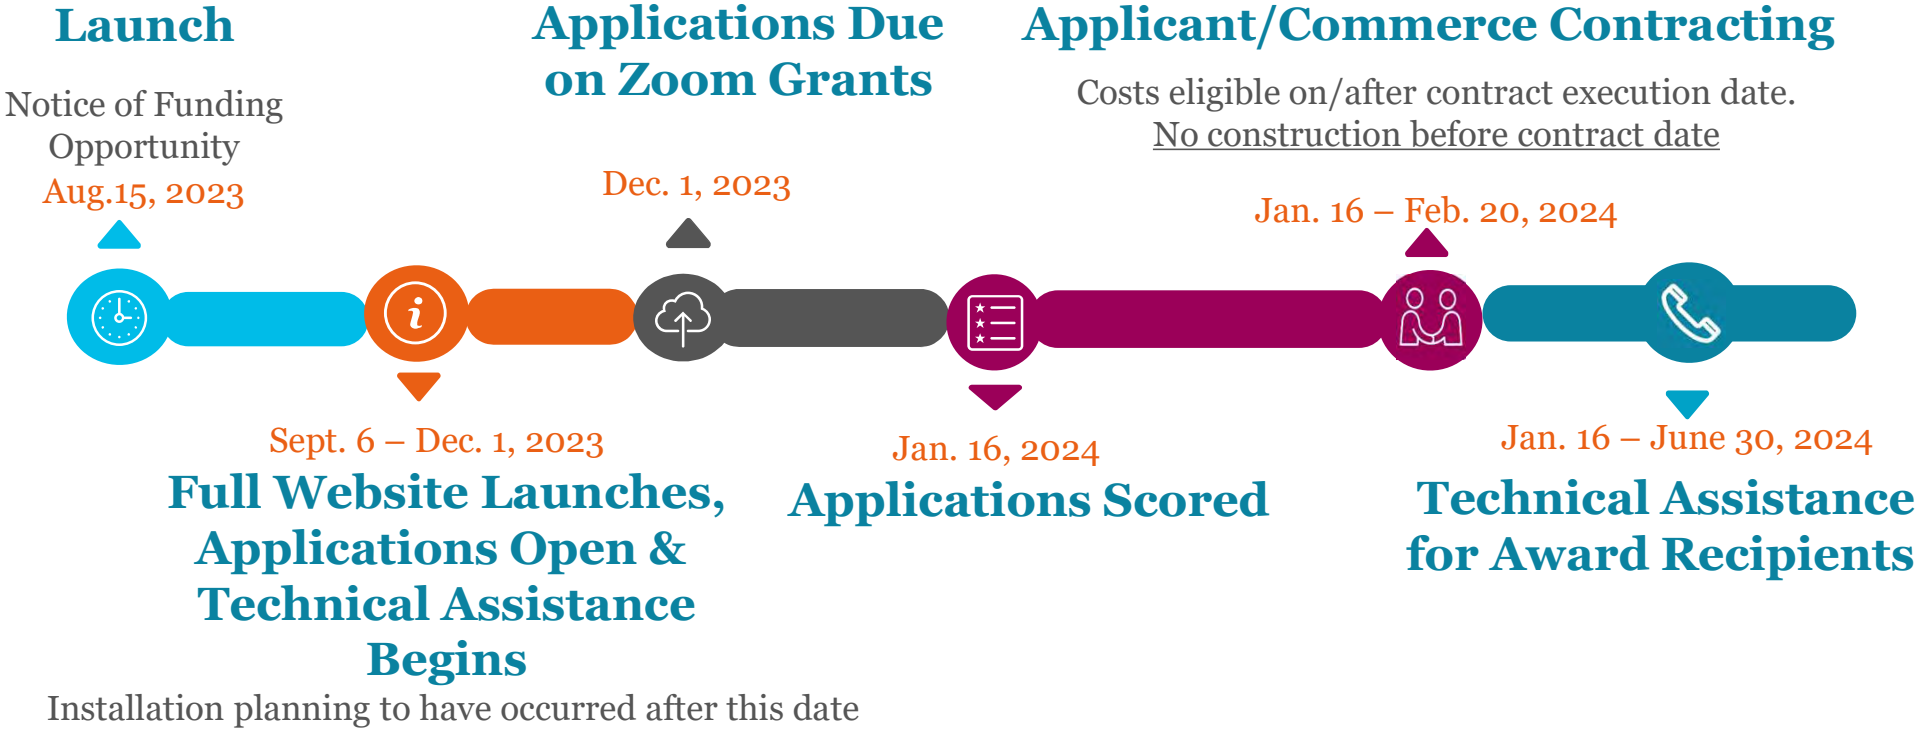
Launch

Notice of Funding Opportunity

Aug.15, 2023

Applications Due on Zoom Grants

Dec. 1, 2023

Applicant/Commerce Contracting

Costs eligible on/after contract execution date.
No construction before contract date

Jan. 16 – Feb. 20, 2024

Sept. 6 – Dec. 1, 2023

Full Website Launches, Applications Open & Technical Assistance Begins

Installation planning to have occurred after this date

Jan. 16, 2024

Applications Scored

Jan. 16 – June 30, 2024

Technical Assistance for Award Recipients